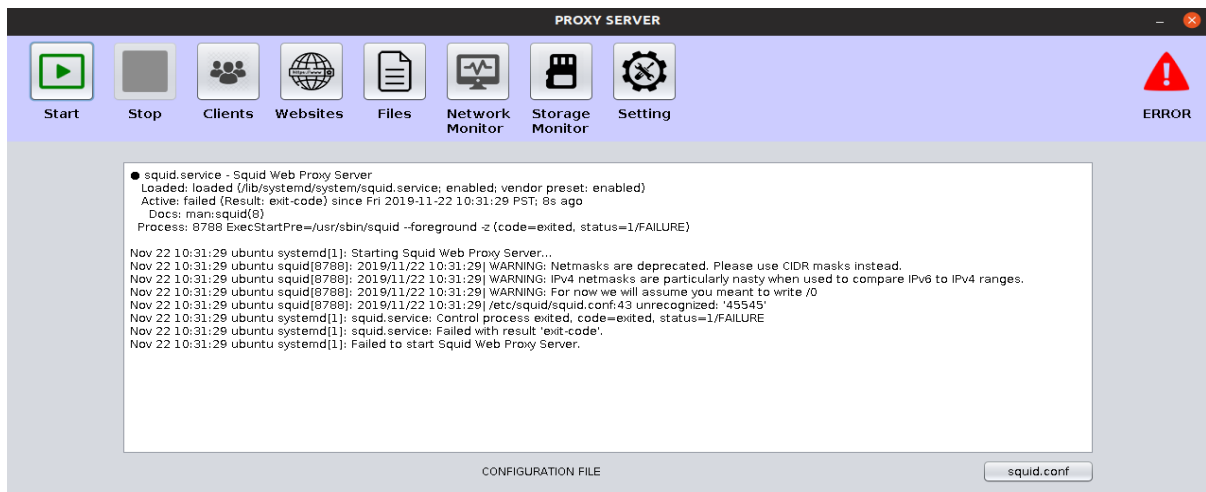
PROXY SERVER

Start
Stop
Clients
Websites
Files
Network Monitor
Storage Monitor
Setting
ERROR

● squid.service - Squid Web Proxy Server
Loaded: loaded (/lib/systemd/system/squid.service; enabled; vendor preset: enabled)
Active: failed (Result: exit-code) since Fri 2019-11-22 10:31:29 PST; 8s ago
Docs: man:squid(8)
Process: 8788 ExecStartPre=/usr/sbin/squid --foreground -z (code=exited, status=1/FAILURE)

Nov 22 10:31:29 ubuntu systemd[1]: Starting Squid Web Proxy Server...
Nov 22 10:31:29 ubuntu squid[8788]: 2019/11/22 10:31:29| WARNING: Netmasks are deprecated. Please use CIDR masks instead.
Nov 22 10:31:29 ubuntu squid[8788]: 2019/11/22 10:31:29| WARNING: IPv4 netmasks are particularly nasty when used to compare IPv6 to IPv4 ranges.
Nov 22 10:31:29 ubuntu squid[8788]: 2019/11/22 10:31:29| WARNING: For now we will assume you meant to write /0
Nov 22 10:31:29 ubuntu squid[8788]: 2019/11/22 10:31:29| /etc/squid/squid.conf:43 unrecognized: '45545'
Nov 22 10:31:29 ubuntu systemd[1]: squid.service: Control process exited, code=exited, status=1/FAILURE
Nov 22 10:31:29 ubuntu systemd[1]: squid.service: Failed with result 'exit-code'.
Nov 22 10:31:29 ubuntu systemd[1]: Failed to start Squid Web Proxy Server.

CONFIGURATION FILE
squid.conf